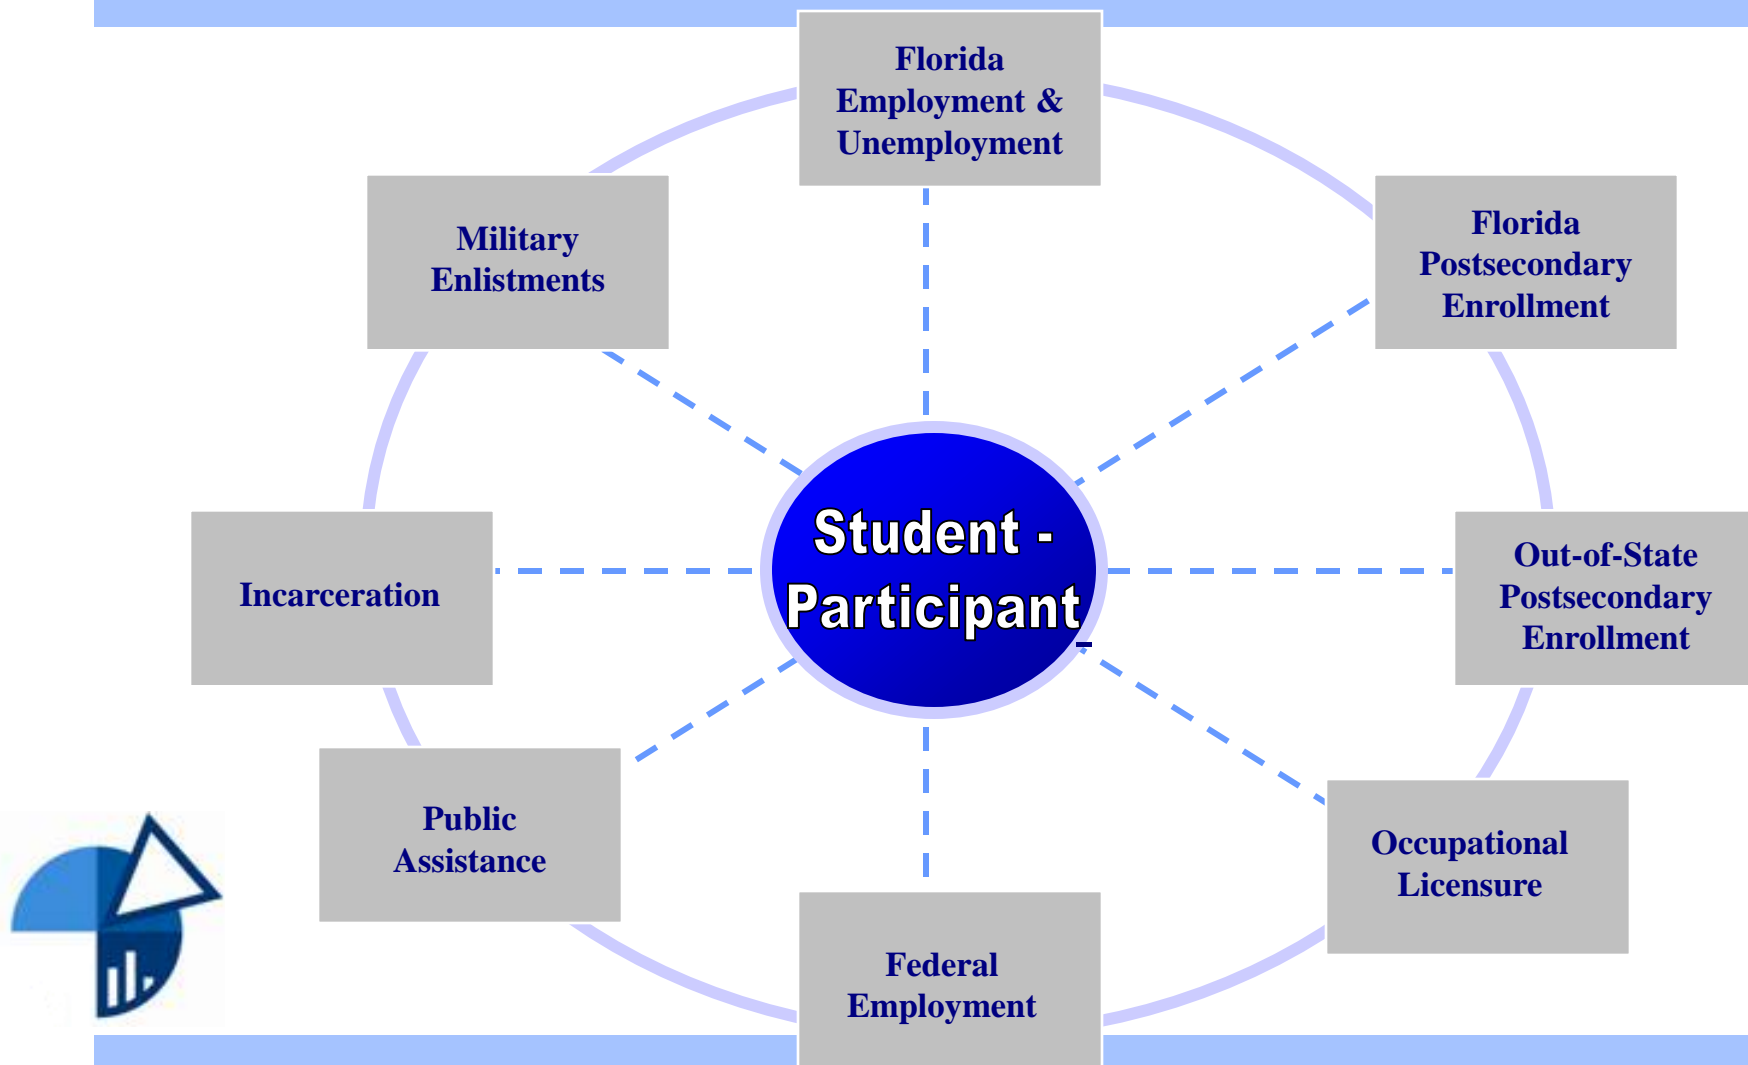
Florida Employment & Unemployment

Military Enlistments

Florida Postsecondary Enrollment

Student - Participant

Incarceration

Out-of-State Postsecondary Enrollment

Public Assistance

Occupational Licensure

Federal Employment